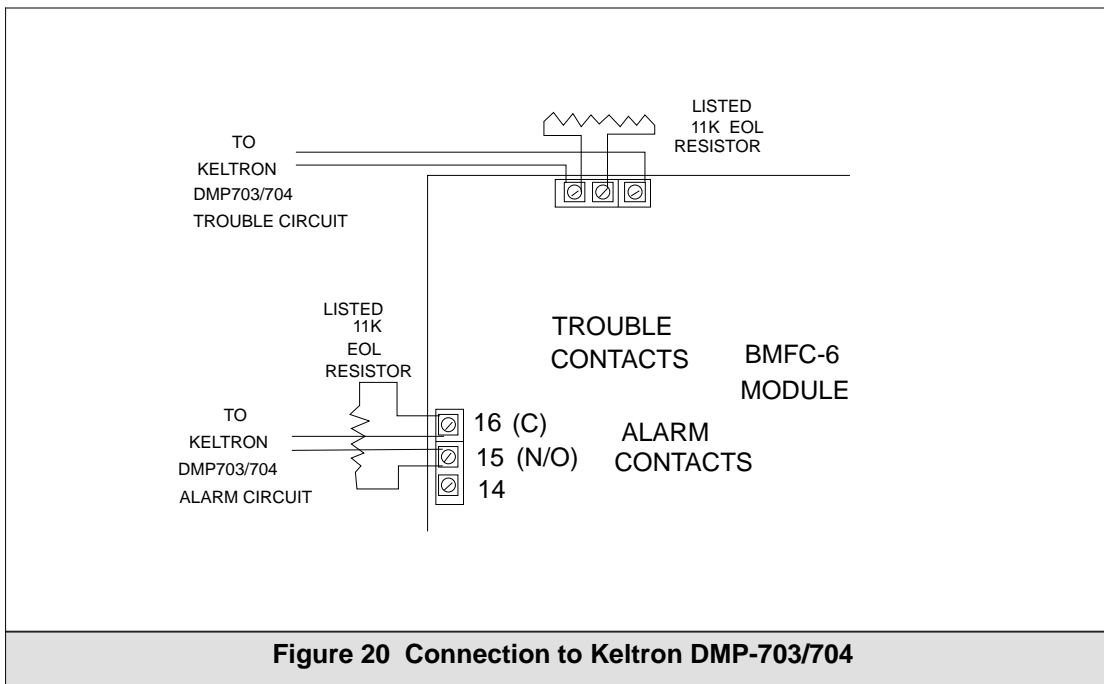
LISTED
11K EOL
RESISTOR

TO
KELTRON
DMP703/704
TROUBLE CIRCUIT

LISTED
11K
EOL
RESISTOR

TROUBLE
CONTACTS

BMFC-6
MODULE

TO
KELTRON
DMP703/704
ALARM CIRCUIT

16 (C)
15 (N/O)
14

ALARM
CONTACTS

Figure 20 Connection to Keltron DMP-703/704